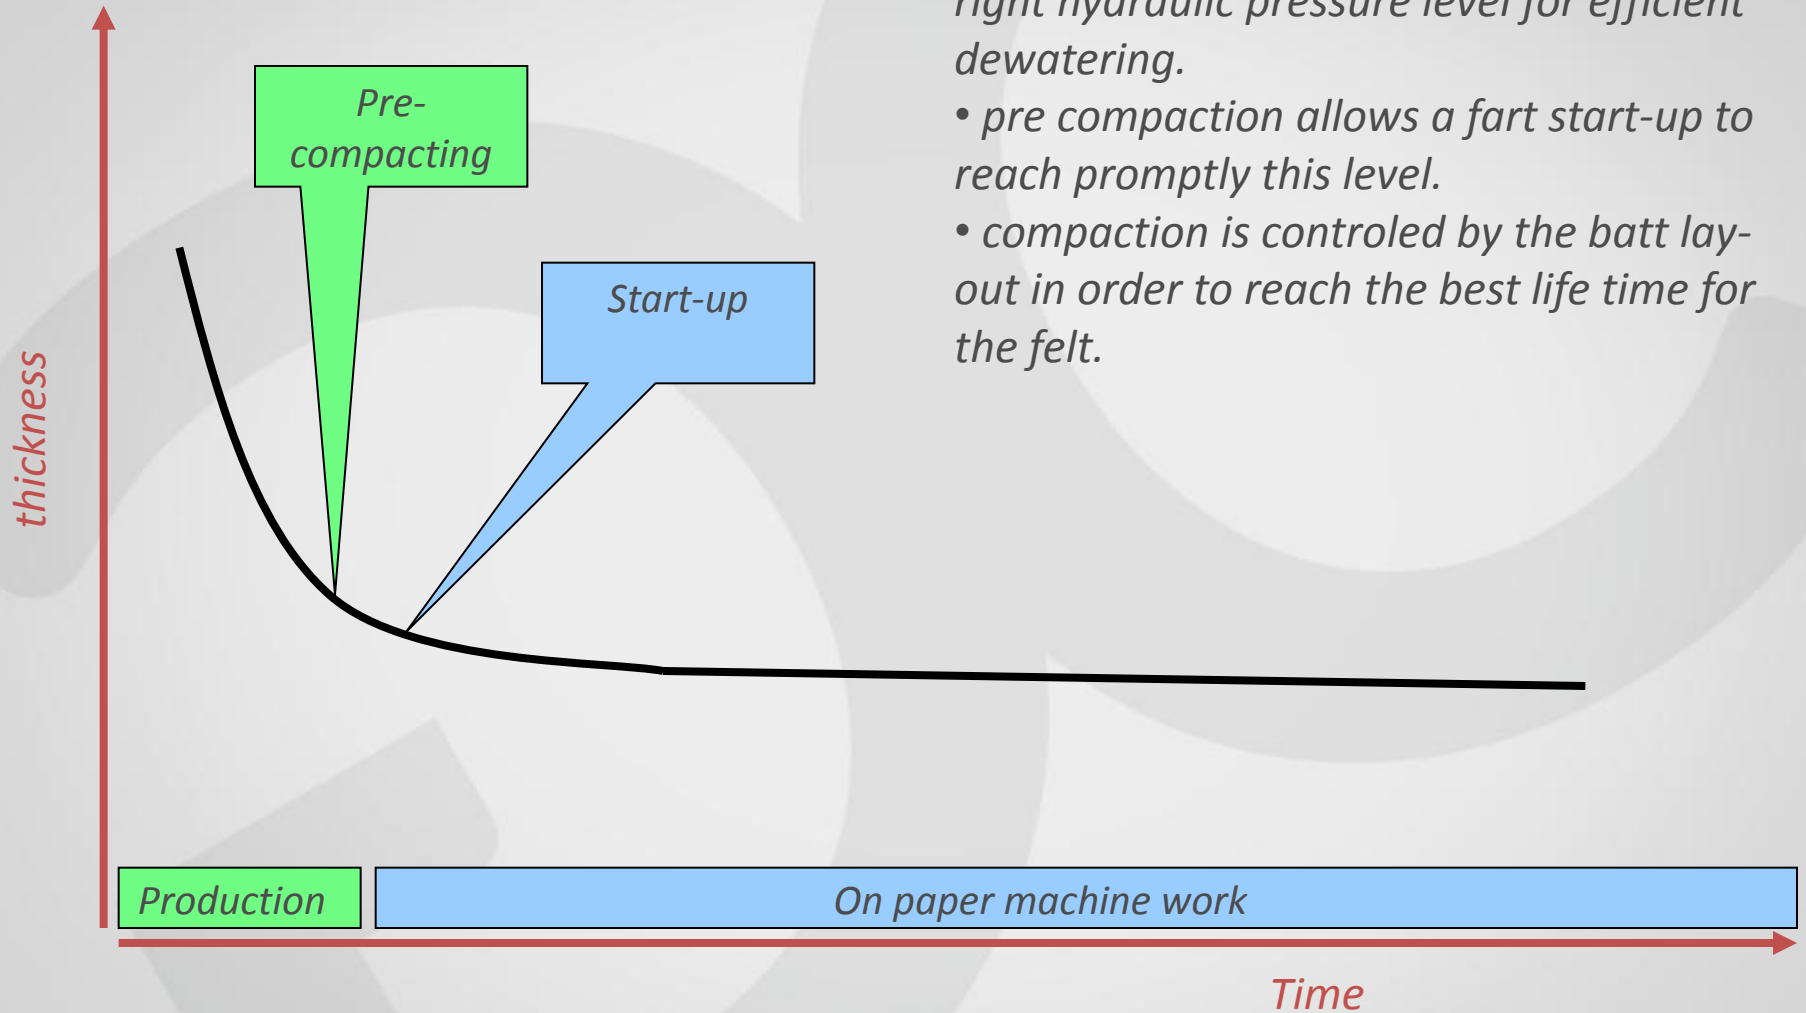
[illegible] dewatering.

• pre compaction allows a fart start-up to reach promptly this level.

• compaction is controled by the batt lay-out in order to reach the best life time for the felt.

Pre-compacting

Start-up

thickness

Production

On paper machine work

Time